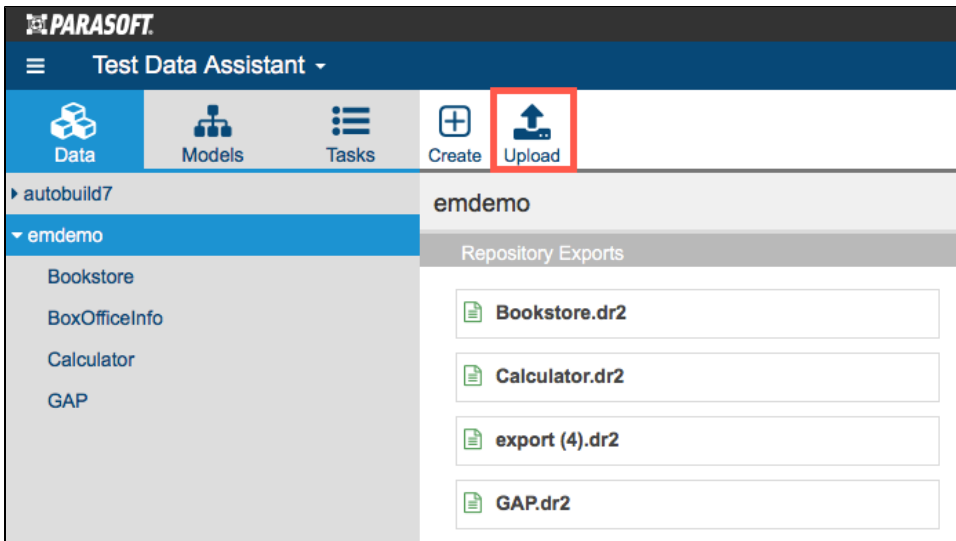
PARASOFT.

Test Data Assistant

Data
Models
Tasks
Create
Upload

autobuild7
emdemo
Bookstore
BoxOfficeInfo
Calculator
GAP

emdemo

Repository Exports

Bookstore.dr2
Calculator.dr2
export (4).dr2
GAP.dr2